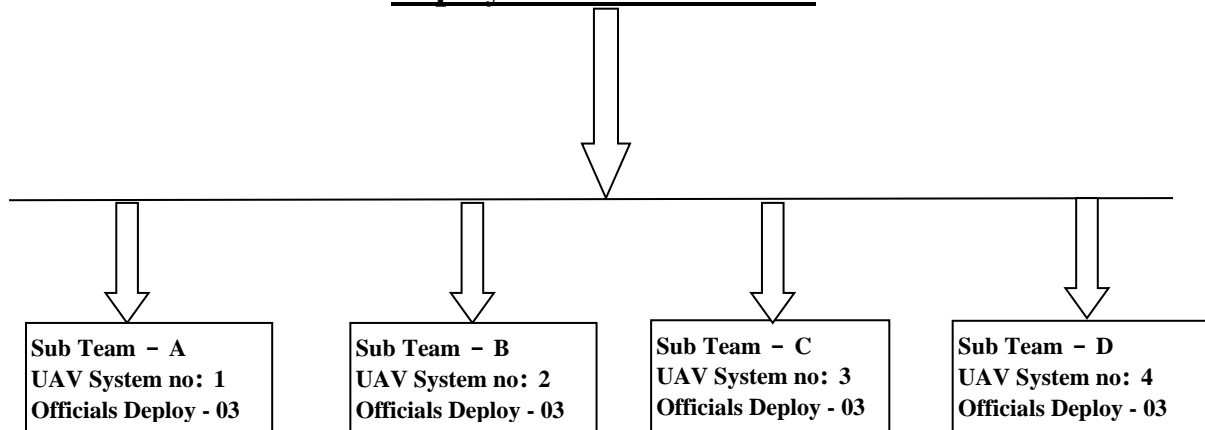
Sub Team – A
UAV System no: 1
Officials Deploy - 03

Sub Team – B
UAV System no: 2
Officials Deploy - 03

Sub Team – C
UAV System no: 3
Officials Deploy - 03

Sub Team – D
UAV System no: 4
Officials Deploy - 03